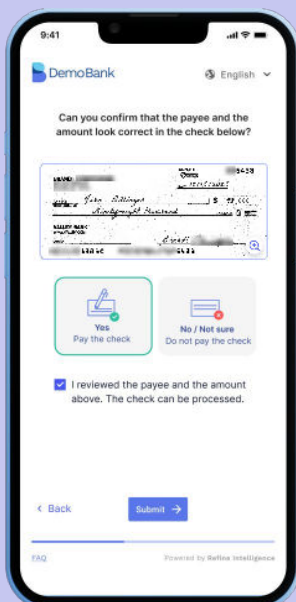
9:41

DemoBank

English

Can you confirm that the payee and the amount look correct in the check below?

John Billings

$ 12,000

Yes
Pay the check

No / Not sure
Do not pay the check

I reviewed the payee and the amount above. The check can be processed.

< Back

Submit →

FAQ

Powered by Refine Intelligence